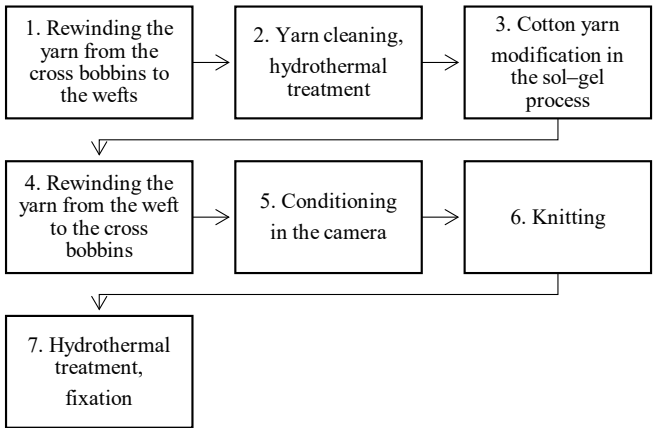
1. Rewinding the yarn from the cross bobbins to the wefts

2. Yarn cleaning, hydrothermal treatment

3. Cotton yarn modification in the sol–gel process

4. Rewinding the yarn from the weft to the cross bobbins

5. Conditioning in the camera

6. Knitting

7. Hydrothermal treatment, fixation